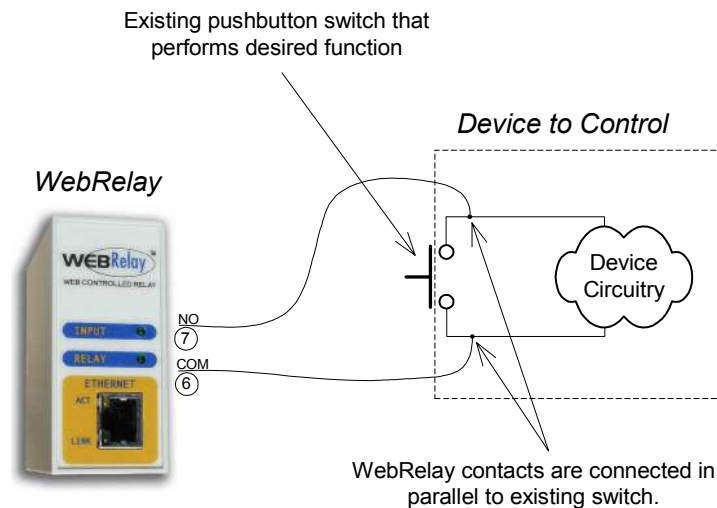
Existing pushbutton switch that performs desired function

Device to Control

WebRelay

WEBRelay

WEB CONTROLLED RELAY

INPUT

RELAY

ETHERNET

ACT

LINK

NO
7

COM
6

Device Circuitry

WebRelay contacts are connected in parallel to existing switch.